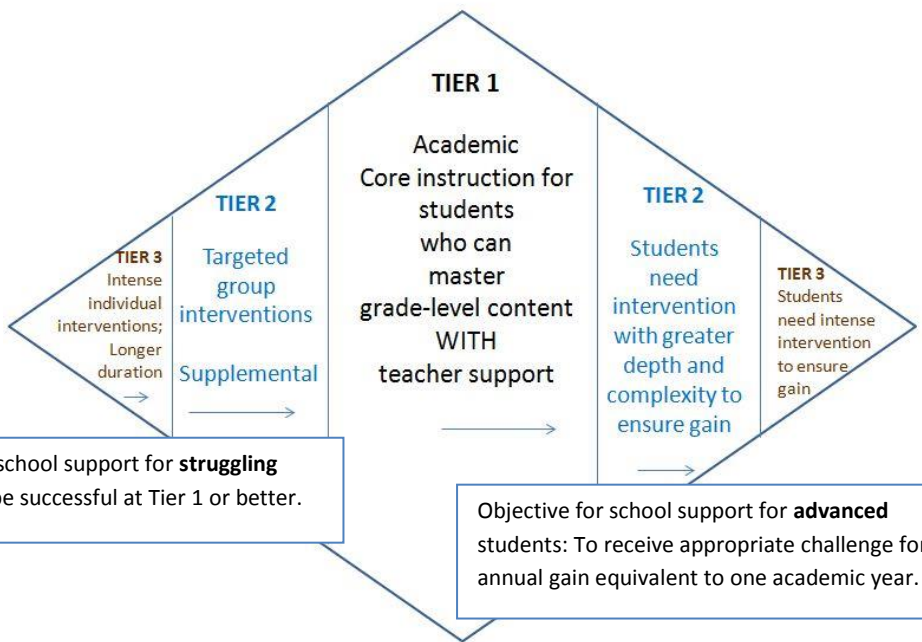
TIER 1

Academic Core instruction for students who can master grade-level content WITH teacher support

TIER 3
Intense individual interventions; Longer duration

TIER 2
Targeted group interventions

Supplemental

TIER 2
Students need intervention with greater depth and complexity to ensure gain

TIER 3
Students need intense intervention to ensure gain

school support for **struggling** be successful at Tier 1 or better.

Objective for school support for **advanced** students: To receive appropriate challenge for annual gain equivalent to one academic year.